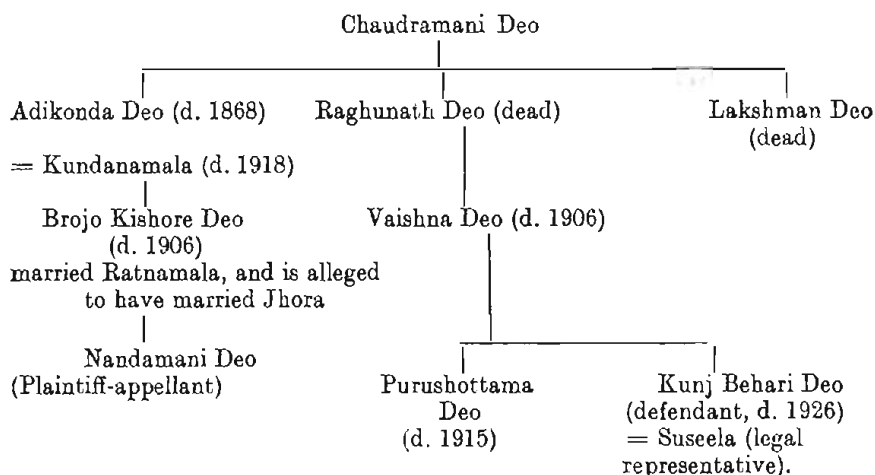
Chaudramani Deo

Adikonda Deo (d. 1868)

= Kundanamala (d. 1918)

Brojo Kishore Deo (d. 1906) married Ratnamala, and is alleged to have married Jhora

Nandamani Deo (Plaintiff-appellant)

Raghunath Deo (dead)

Vaishna Deo (d. 1906)

Purushottama Deo (d. 1915)

Kunj Behari Deo (defendant, d. 1926) = Suseela (legal representative).

Lakshman Deo (dead)